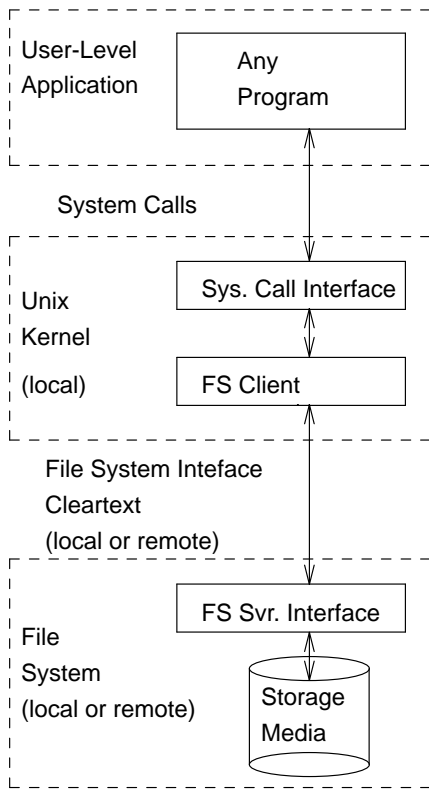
User-Level Application

Any Program

System Calls

Unix Kernel (local)

Sys. Call Interface

FS Client

File System Inteface Cleartext (local or remote)

File System (local or remote)

FS Svr. Interface

Storage Media